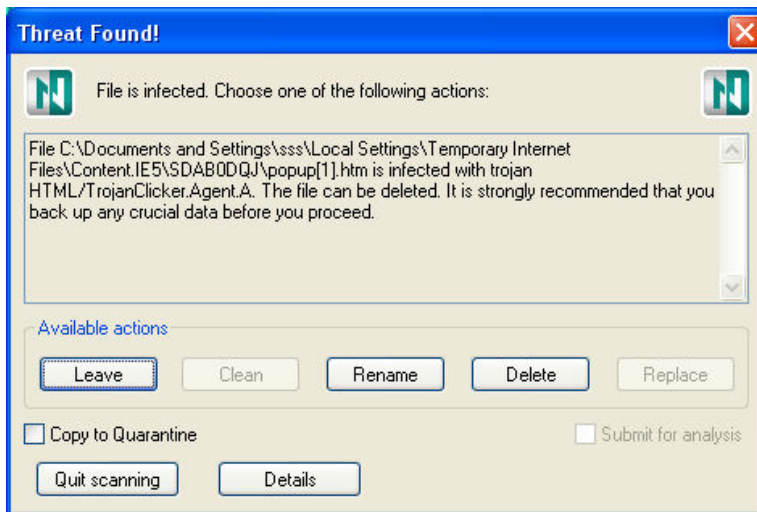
Threat Found!

File is infected. Choose one of the following actions:

File C:\Documents and Settings\sss\Local Settings\Temporary Internet Files\Content.IE5\SDAB0DQJ\popup[1].htm is infected with trojan HTML/TrojanClicker.Agent.A. The file can be deleted. It is strongly recommended that you back up any crucial data before you proceed.

Available actions

Leave

Clean

Rename

Delete

Replace

Copy to Quarantine

Submit for analysis

Quit scanning

Details